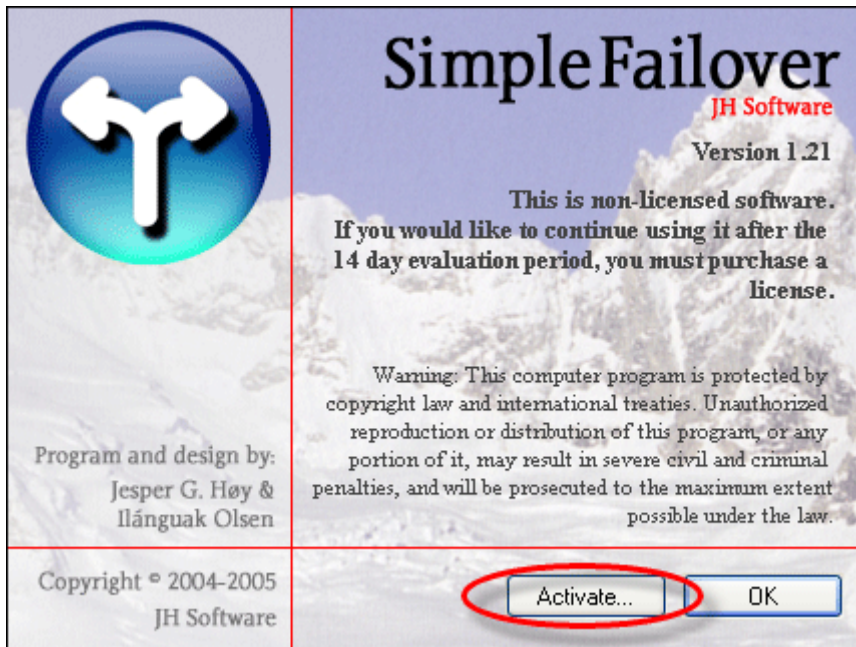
SimpleFailover
JH Software

Version 1.21

This is non-licensed software. If you would like to continue using it after the 14 day evaluation period, you must purchase a license.

Warning: This computer program is protected by copyright law and international treaties. Unauthorized reproduction or distribution of this program, or any portion of it, may result in severe civil and criminal penalties, and will be prosecuted to the maximum extent possible under the law.

Program and design by:
Jesper G. Høy &
Ilánguak Olsen

Copyright © 2004-2005
JH Software

Activate...

OK